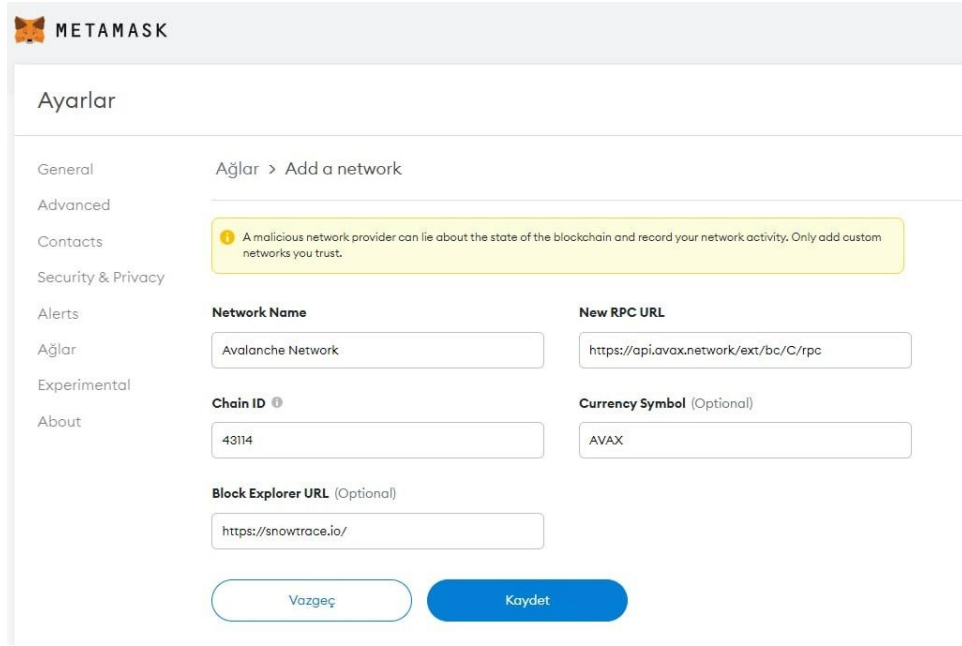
METAMASK

Ayarlar

General
Advanced
Contacts
Security & Privacy
Alerts
Ağlar
Experimental
About

Ağlar > Add a network

A malicious network provider can lie about the state of the blockchain and record your network activity. Only add custom networks you trust.

Network Name
Avalanche Network

New RPC URL
https://api.avax.network/ext/bc/C/rpc

Chain ID
43114

Currency Symbol (Optional)
AVAX

Block Explorer URL (Optional)
https://snowtrace.io/

Vazgeç
Kaydet